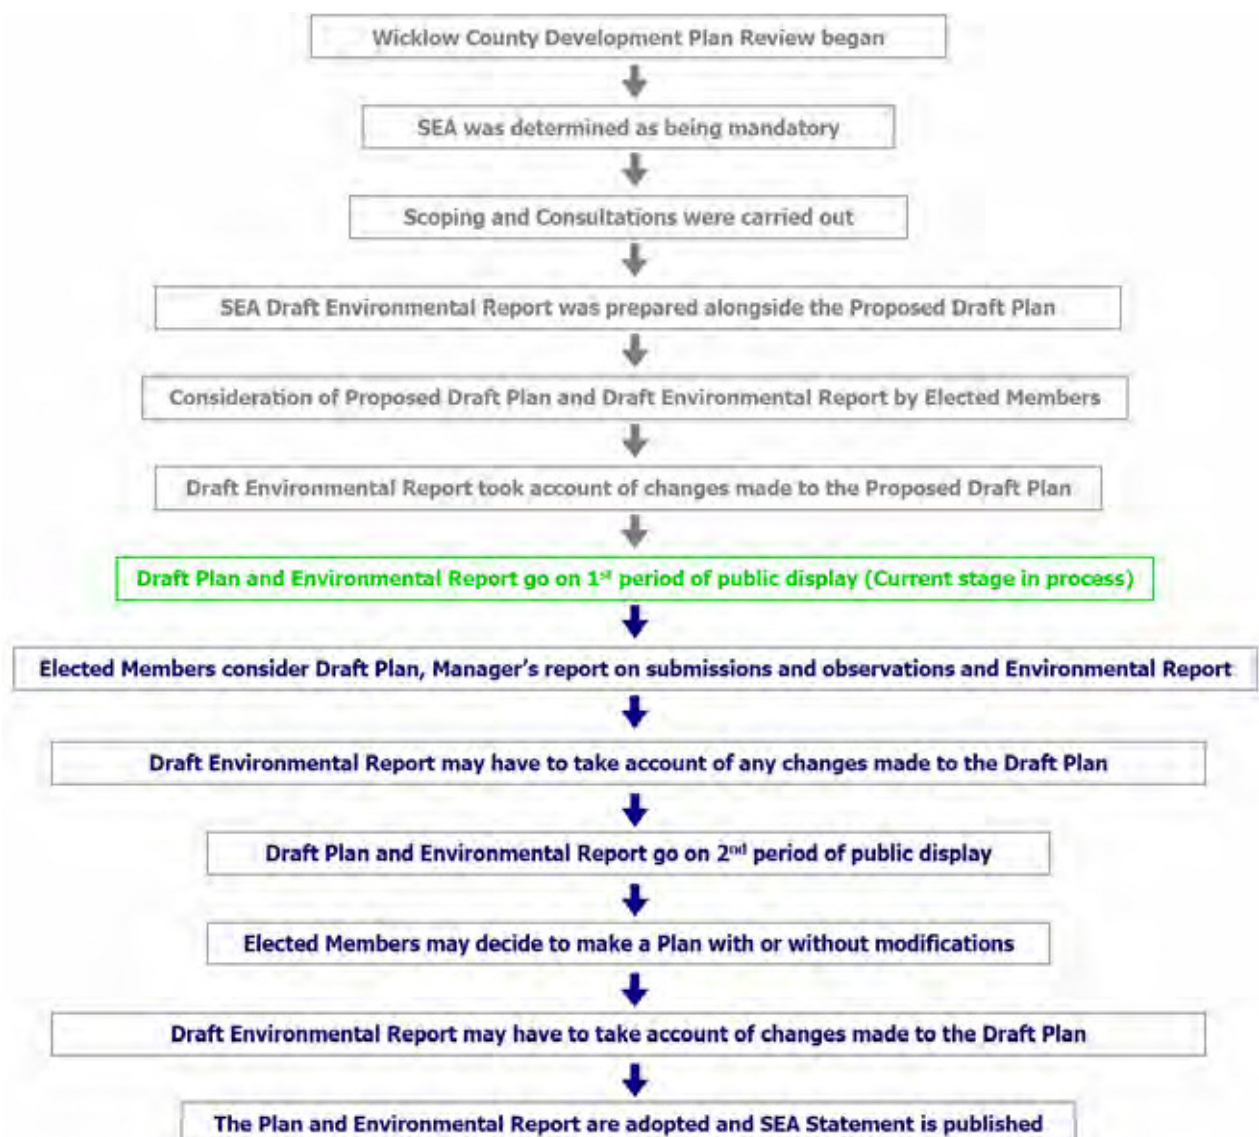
Wicklow County Development Plan Review began

SEA was determined as being mandatory

Scoping and Consultations were carried out

SEA Draft Environmental Report was prepared alongside the Proposed Draft Plan

Consideration of Proposed Draft Plan and Draft Environmental Report by Elected Members

Draft Environmental Report took account of changes made to the Proposed Draft Plan

Draft Plan and Environmental Report go on 1$^{st}$ period of public display (Current stage in process)

Elected Members consider Draft Plan, Manager's report on submissions and observations and Environmental Report

Draft Environmental Report may have to take account of any changes made to the Draft Plan

Draft Plan and Environmental Report go on 2$^{nd}$ period of public display

Elected Members may decide to make a Plan with or without modifications

Draft Environmental Report may have to take account of changes made to the Draft Plan

The Plan and Environmental Report are adopted and SEA Statement is published